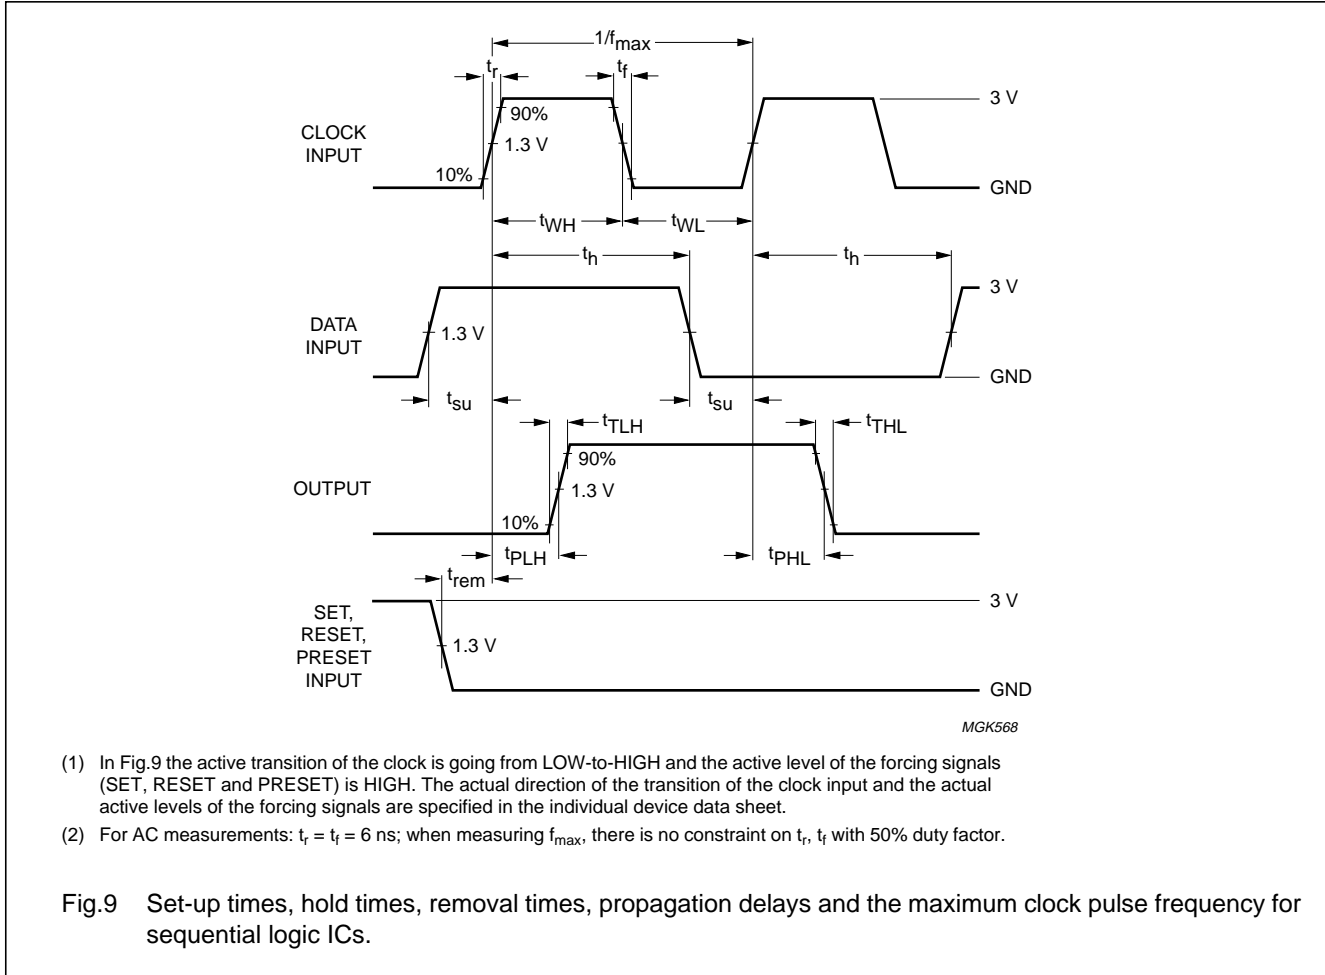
$1/f_{max}$

$t_r$

$t_f$

90%

3 V

CLOCK INPUT

1.3 V

10%

GND

$t_{WH}$

$t_{WL}$

$t_h$

$t_h$

3 V

DATA INPUT

1.3 V

GND

$t_{su}$

$t_{su}$

$t_{TLH}$

$t_{THL}$

90%

OUTPUT

1.3 V

10%

$t_{PLH}$

$t_{PHL}$

$t_{rem}$

3 V

SET, RESET, PRESET INPUT

1.3 V

GND

MGK568

(1) In Fig.9 the active transition of the clock is going from LOW-to-HIGH and the active level of the forcing signals (SET, RESET and PRESET) is HIGH. The actual direction of the transition of the clock input and the actual active levels of the forcing signals are specified in the individual device data sheet.

(2) For AC measurements: $t_r = t_f = 6$ ns; when measuring $f_{max}$, there is no constraint on $t_r$, $t_f$ with 50% duty factor.

Fig.9 Set-up times, hold times, removal times, propagation delays and the maximum clock pulse frequency for sequential logic ICs.